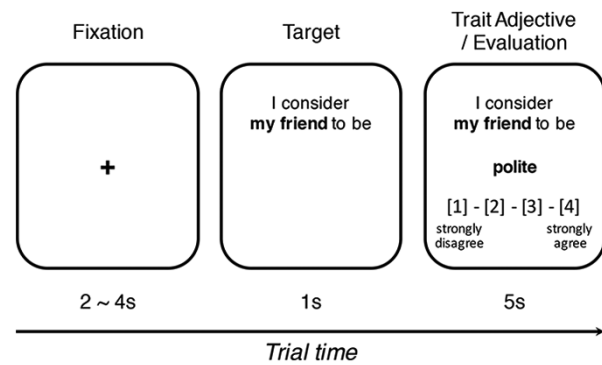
Fixation

Target

Trait Adjective / Evaluation

+

I consider **my friend** to be

I consider **my friend** to be

**polite**

[1] - [2] - [3] - [4]

strongly disagree

strongly agree

2 ~ 4s

1s

5s

*Trial time*